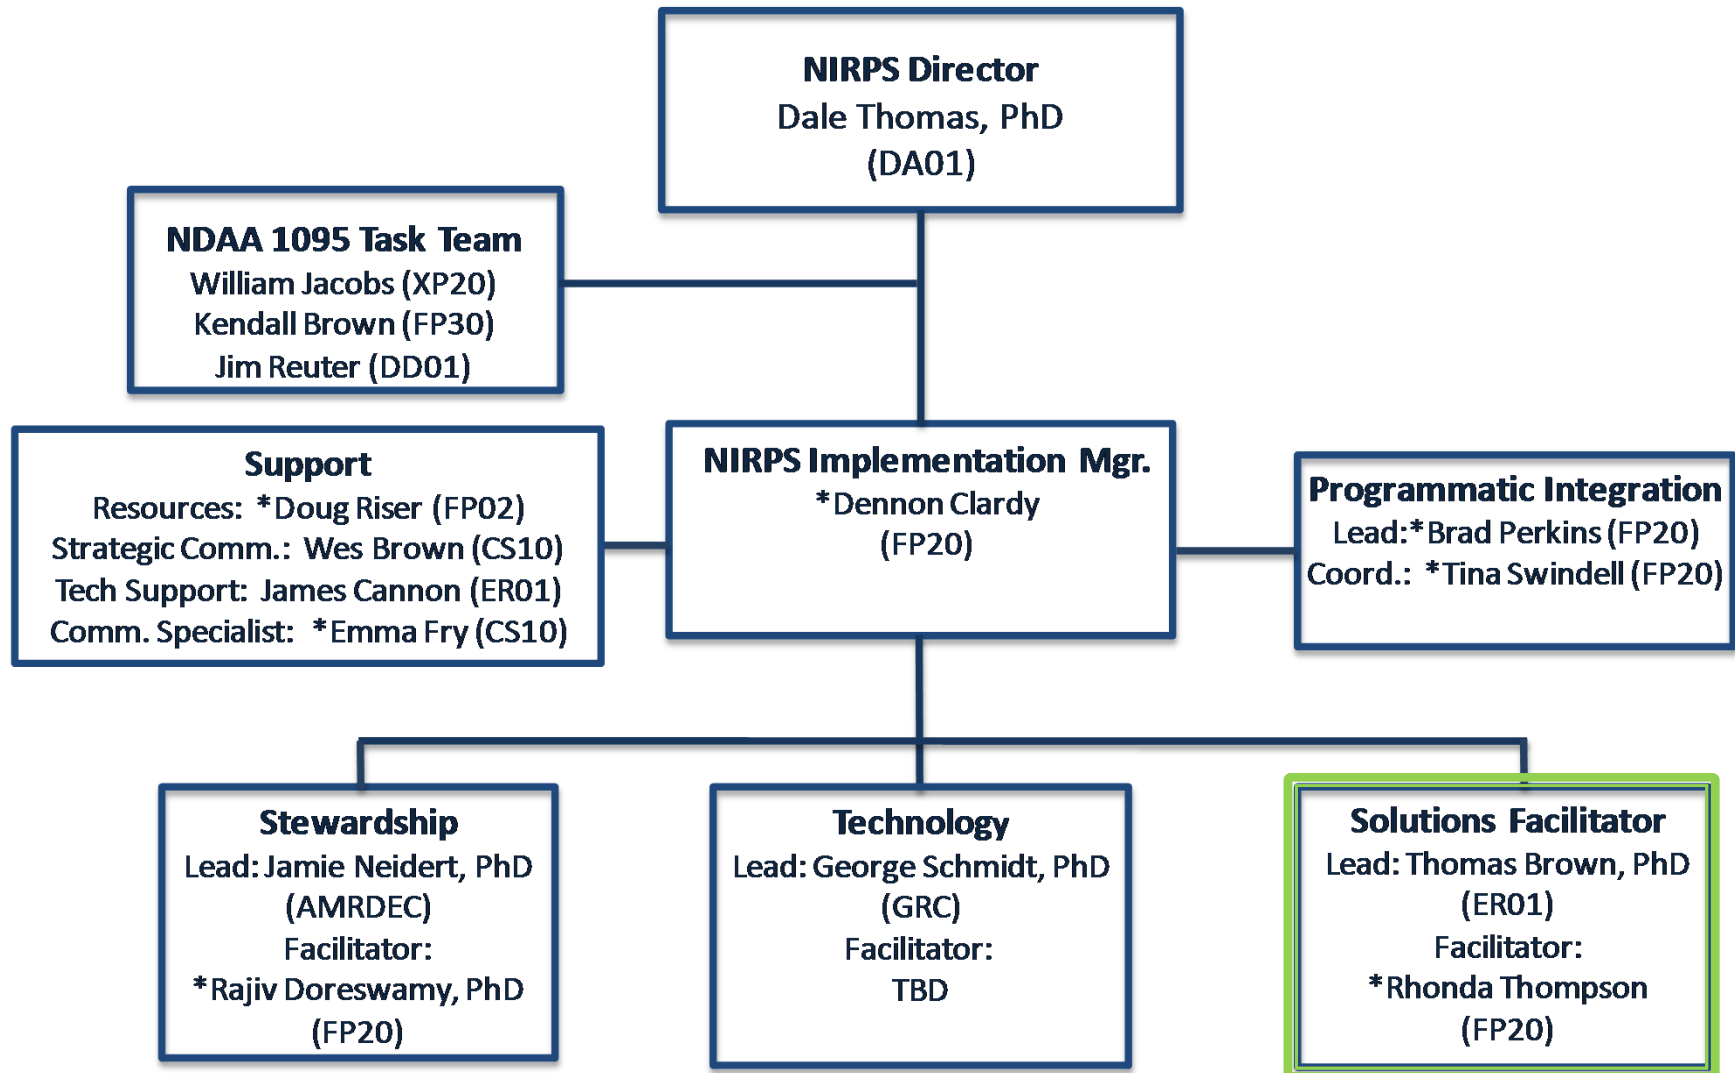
NIRPS Director
Dale Thomas, PhD
(DA01)

NDAA 1095 Task Team
William Jacobs (XP20)
Kendall Brown (FP30)
Jim Reuter (DD01)

Support
Resources: *Doug Riser (FP02)
Strategic Comm.: Wes Brown (CS10)
Tech Support: James Cannon (ER01)
Comm. Specialist: *Emma Fry (CS10)

NIRPS Implementation Mgr.
*Dennon Clardy
(FP20)

Programmatic Integration
Lead:*Brad Perkins (FP20)
Coord.: *Tina Swindell (FP20)

Stewardship
Lead: Jamie Neidert, PhD
(AMRDEC)
Facilitator:
*Rajiv Doreswamy, PhD
(FP20)

Technology
Lead: George Schmidt, PhD
(GRC)
Facilitator:
TBD

Solutions Facilitator
Lead: Thomas Brown, PhD
(ER01)
Facilitator:
*Rhonda Thompson
(FP20)